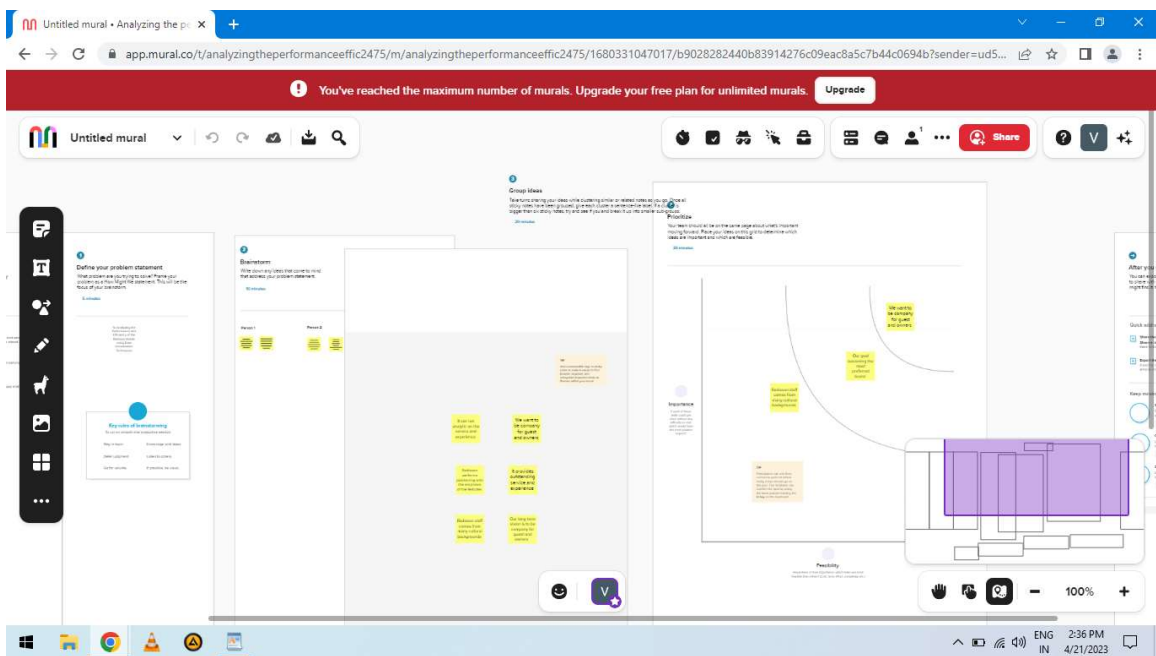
Untitled mural • Analyzing the pe ×

app.mural.co/t/analyzingtheperformanceeffic2475/m/analyzingtheperformanceeffic2475/1680331047017/b9028282440b83914276c09eac8a5c7b44c0694b?sender=ud5...

You've reached the maximum number of murals. Upgrade your free plan for unlimited murals. Upgrade

Untitled mural

Share

V

Group ideas

Prioritize

Define your problem statement

Brainstorm

Key rules of brainstorming

Person 1

Person 2

We want to be company for guest and owners.

Our goal becoming the most preferred brand

Balance staff comes from every cultural backgrounds

It can let people on the service and experience

We want to be company for guest and owners

It provides outstanding service and experience

Balance staff comes from every cultural backgrounds

Our long term vision is to be company for guest and owners

Importance

Feasibility

After you

V

100%

ENG IN 2:36 PM 4/21/2023